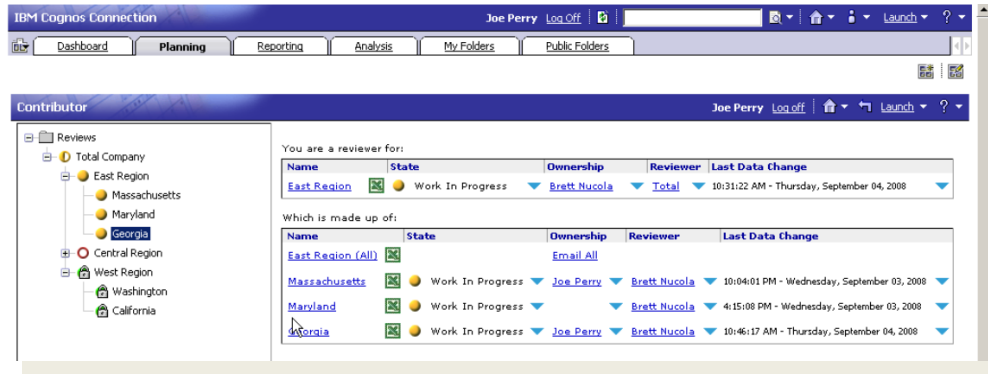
IBM Cognos Connection
Joe Perry Log Off
Launch ?

Dashboard | Planning | Reporting | Analysis | My Folders | Public Folders

Contributor
Joe Perry Log off Launch ?

Reviews
Total Company
East Region
Massachusetts
Maryland
Georgia
Central Region
West Region
Washington
California

You are a reviewer for:

| Name | State | Ownership | Reviewer | Last Data Change |
|---|---|---|---|---|
| East Region | Work In Progress | Brett Nucola | Total | 10:31:22 AM - Thursday, September 04, 2008 |

Which is made up of:

| Name | State | Ownership | Reviewer | Last Data Change |
|---|---|---|---|---|
| East Region (All) | | Email All | | |
| Massachusetts | Work In Progress | Joe Perry | Brett Nucola | 10:04:01 PM - Wednesday, September 03, 2008 |
| Maryland | Work In Progress | | Brett Nucola | 4:15:08 PM - Wednesday, September 03, 2008 |
| Georgia | Work In Progress | Joe Perry | Brett Nucola | 10:46:17 AM - Thursday, September 04, 2008 |